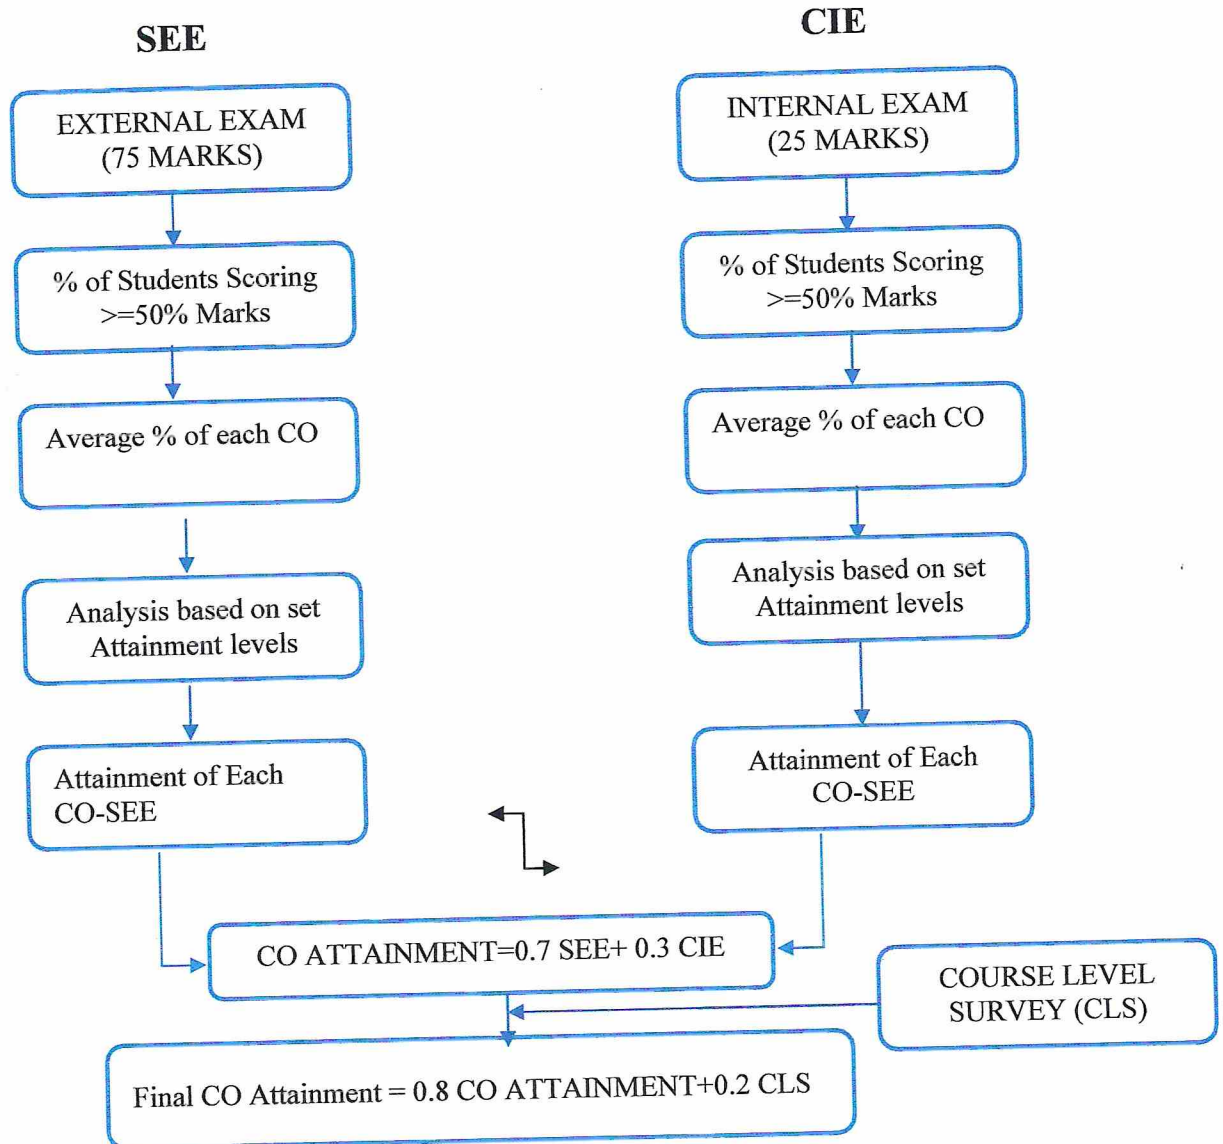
SEE

CIE

EXTERNAL EXAM (75 MARKS)

% of Students Scoring >=50% Marks

Average % of each CO

Analysis based on set Attainment levels

Attainment of Each CO-SEE

INTERNAL EXAM (25 MARKS)

% of Students Scoring >=50% Marks

Average % of each CO

Analysis based on set Attainment levels

Attainment of Each CO-SEE

CO ATTAINMENT=0.7 SEE+ 0.3 CIE

COURSE LEVEL SURVEY (CLS)

Final CO Attainment = 0.8 CO ATTAINMENT+0.2 CLS